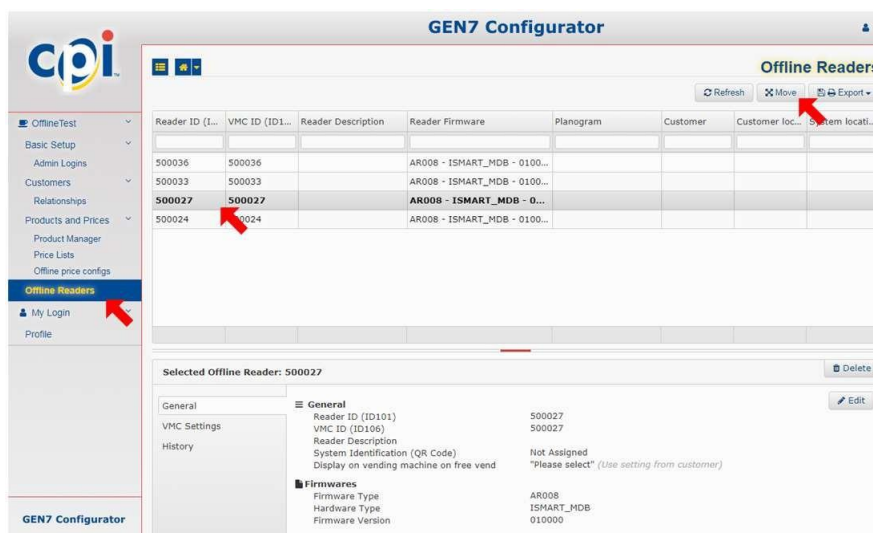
GEN7 Configurator

cpi

Offline Readers

Refresh Move Export

OfflineTest
Basic Setup
Admin Logins
Customers
Relationships
Products and Prices
Product Manager
Price Lists
Offline price configs
Offline Readers
My Login
Profile

| Reader ID (I... | VMC ID (ID1... | Reader Description | Reader Firmware | Planogram | Customer | Customer loc... | System locati... |
|---|---|---|---|---|---|---|---|
| 500036 | 500036 | | AR008 - ISMART_MDB - 0100... | | | | |
| 500033 | 500033 | | AR008 - ISMART_MDB - 0100... | | | | |
| 500027 | 500027 | | AR008 - ISMART_MDB - 0... | | | | |
| 500024 | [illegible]0024 | | AR008 - ISMART_MDB - 0100... | | | | |

Selected Offline Reader: 500027

Delete

General
VMC Settings
History

Edit

General
Reader ID (ID101) 500027
VMC ID (ID106) 500027
Reader Description
System Identification (QR Code) Not Assigned
Display on vending machine on free vend "Please select" (Use setting from customer)

Firmwares
Firmware Type AR008
Hardware Type ISMART_MDB
Firmware Version 010000

GEN7 Configurator